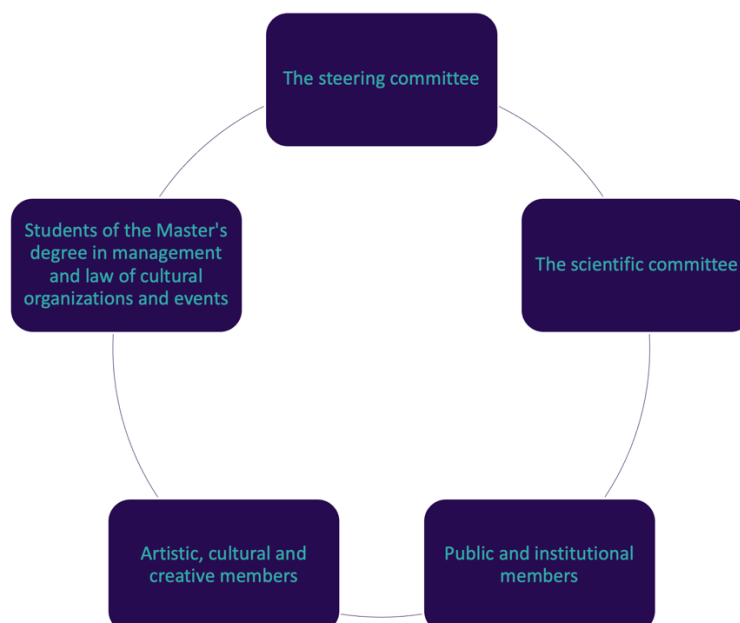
The steering committee

The scientific committee

Public and institutional members

Artistic, cultural and creative members

Students of the Master's degree in management and law of cultural organizations and events